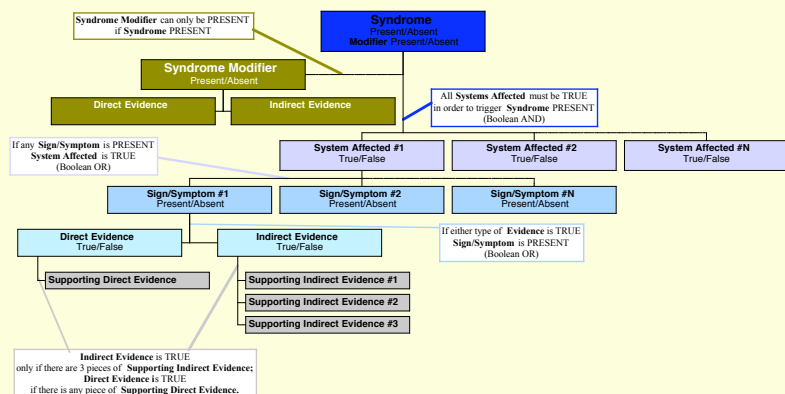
Syndrome Modifier can only be PRESENT if Syndrome PRESENT

Syndrome
Present/Absent
Modifier Present/Absent

Syndrome Modifier
Present/Absent

Direct Evidence

Indirect Evidence

All Systems Affected must be TRUE in order to trigger Syndrome PRESENT (Boolean AND)

If any Sign/Symptom is PRESENT System Affected is TRUE (Boolean OR)

System Affected #1
True/False

System Affected #2
True/False

System Affected #N
True/False

Sign/Symptom #1
Present/Absent

Sign/Symptom #2
Present/Absent

Sign/Symptom #N
Present/Absent

Direct Evidence
True/False

Indirect Evidence
True/False

If either type of Evidence is TRUE Sign/Symptom is PRESENT (Boolean OR)

Supporting Direct Evidence

Supporting Indirect Evidence #1

Supporting Indirect Evidence #2

Supporting Indirect Evidence #3

Indirect Evidence is TRUE only if there are 3 pieces of Supporting Indirect Evidence; Direct Evidence is TRUE if there is any piece of Supporting Direct Evidence.